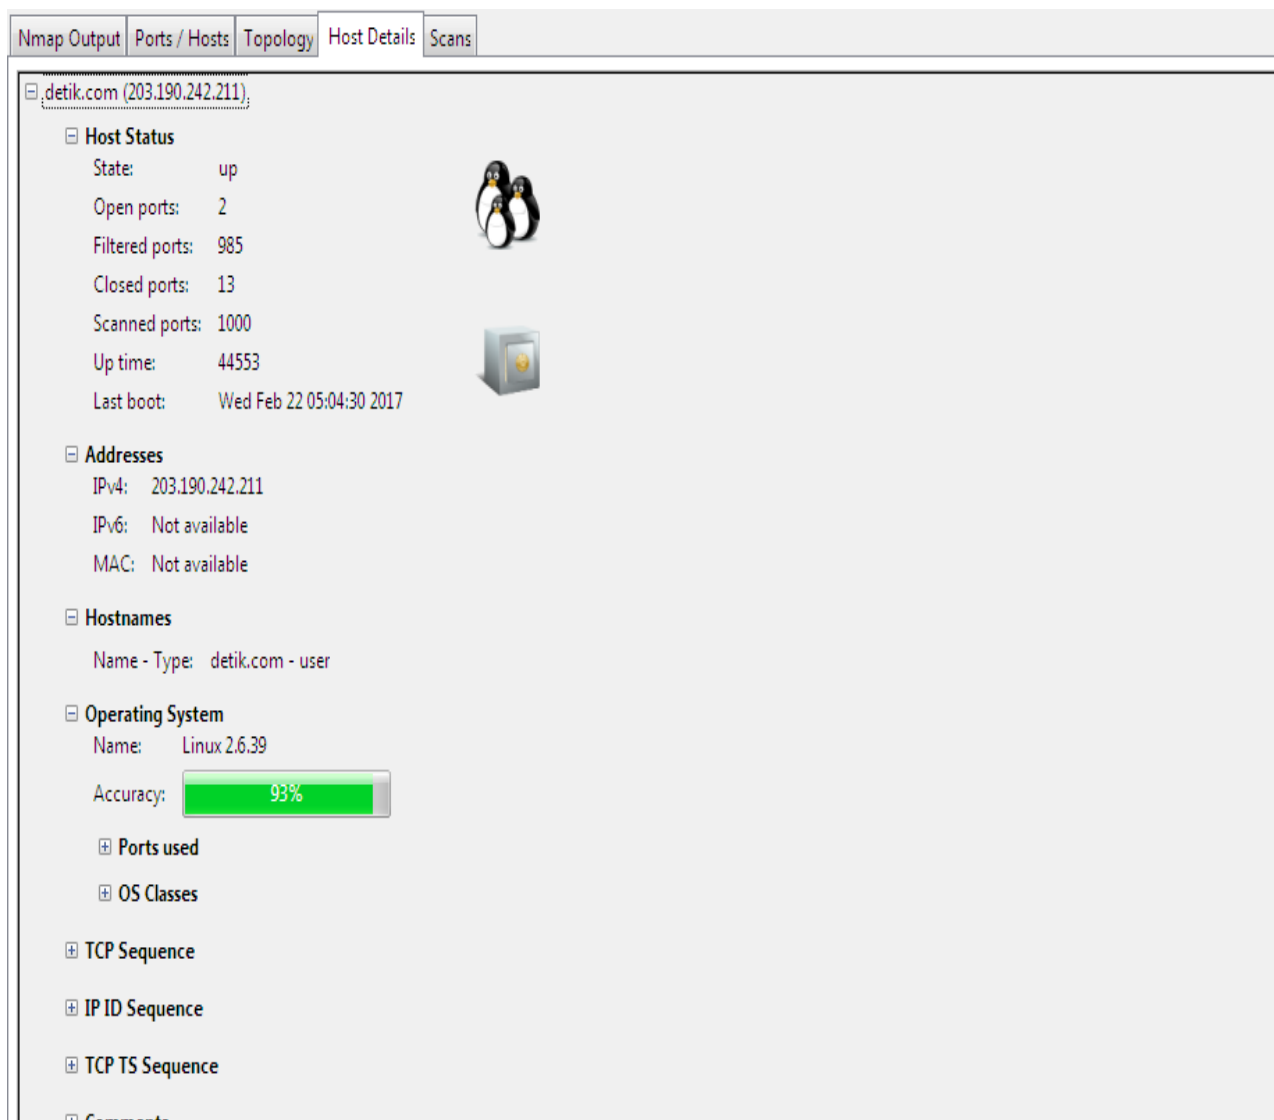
Nmap Output | Ports / Hosts | Topology | Host Details | Scans

detik.com (203.190.242.211)

Host Status

State: up

Open ports: 2

Filtered ports: 985

Closed ports: 13

Scanned ports: 1000

Up time: 44553

Last boot: Wed Feb 22 05:04:30 2017

Addresses

IPv4: 203.190.242.211

IPv6: Not available

MAC: Not available

Hostnames

Name - Type: detik.com - user

Operating System

Name: Linux 2.6.39

Accuracy: 93%

Ports used

OS Classes

TCP Sequence

IP ID Sequence

TCP TS Sequence

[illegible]